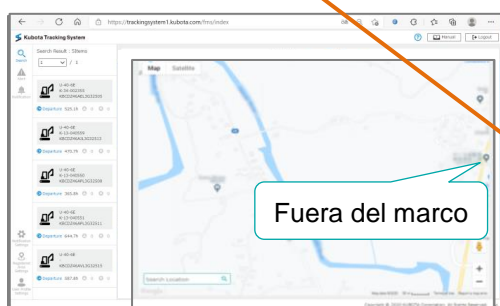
https://trackingsystem1.kubota.com/fms/index

Kubota Tracking System

Manual

Logout

Search

Search Result : 5items

1 / 1

U-40-6E
K-34-002355
KBCDZ40AKL3022535

Departure 525.15 0 0 0

U-40-6E
K-34-040556
KBCDZ40AAL3022553

Departure 476.78 0 0 0

U-40-6E
K-34-040583
KBCDZ40AKL3022509

Departure 305.86 0 0 0

U-40-6E
K-17-040551
KBCDZ40AAL3022511

Departure 644.74 0 0 0

U-40-6E

KBCDZ40AVL3022513

Departure 387.68 0 0 0

Map Satellite

Fuera del marco

Search Location

+

−

Copyright © 2020 KUBOTA Corporation. All Rights Reserved.